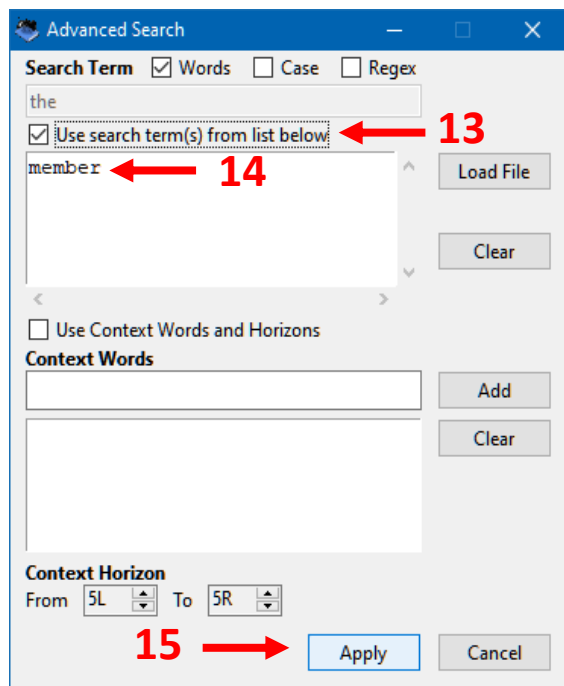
Advanced Search

Search Term Words Case Regex

the

Use search term(s) from list below 13

member 14

Load File

Clear

Use Context Words and Horizons

Context Words

Add

Clear

Context Horizon

From 5L To 5R

15 Apply Cancel